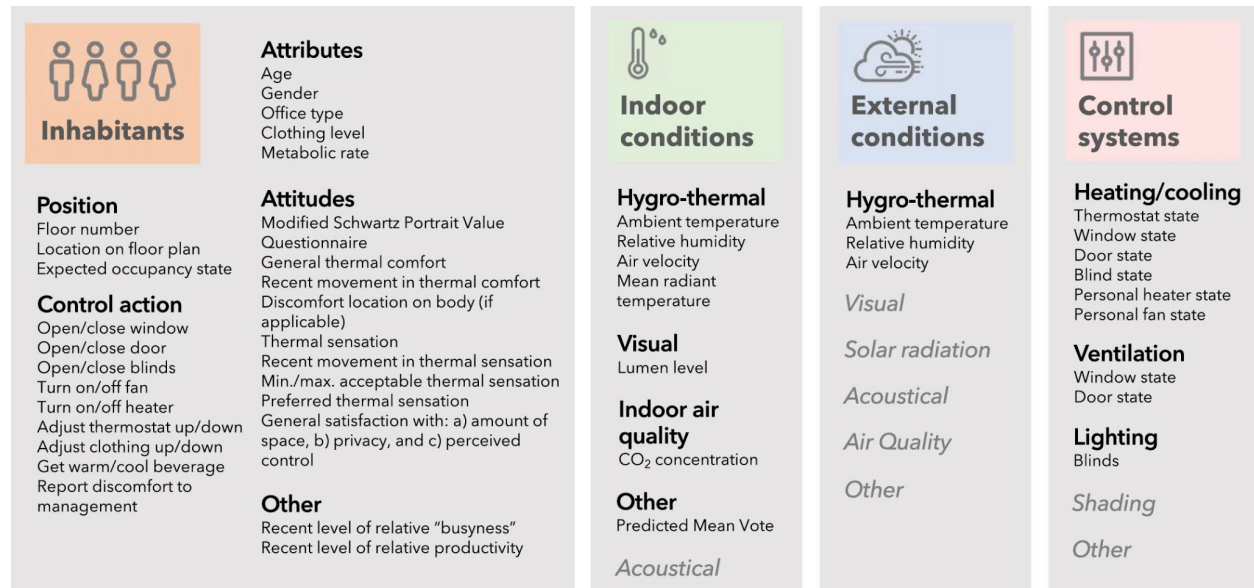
Inhabitants

Attributes
Age
Gender
Office type
Clothing level
Metabolic rate

Position
Floor number
Location on floor plan
Expected occupancy state

Control action
Open/close window
Open/close door
Open/close blinds
Turn on/off fan
Turn on/off heater
Adjust thermostat up/down
Adjust clothing up/down
Get warm/cool beverage
Report discomfort to management

Attitudes
Modified Schwartz Portrait Value Questionnaire
General thermal comfort
Recent movement in thermal comfort
Discomfort location on body (if applicable)
Thermal sensation
Recent movement in thermal sensation
Min./max. acceptable thermal sensation
Preferred thermal sensation
General satisfaction with: a) amount of space, b) privacy, and c) perceived control

Other
Recent level of relative "busyness"
Recent level of relative productivity

Indoor conditions

Hygro-thermal
Ambient temperature
Relative humidity
Air velocity
Mean radiant temperature

Visual
Lumen level

Indoor air quality
$CO_2$ concentration

Other
Predicted Mean Vote

Acoustical

External conditions

Hygro-thermal
Ambient temperature
Relative humidity
Air velocity

Visual

Solar radiation

Acoustical

Air Quality

Other

Control systems

Heating/cooling
Thermostat state
Window state
Door state
Blind state
Personal heater state
Personal fan state

Ventilation
Window state
Door state

Lighting
Blinds

Shading

Other